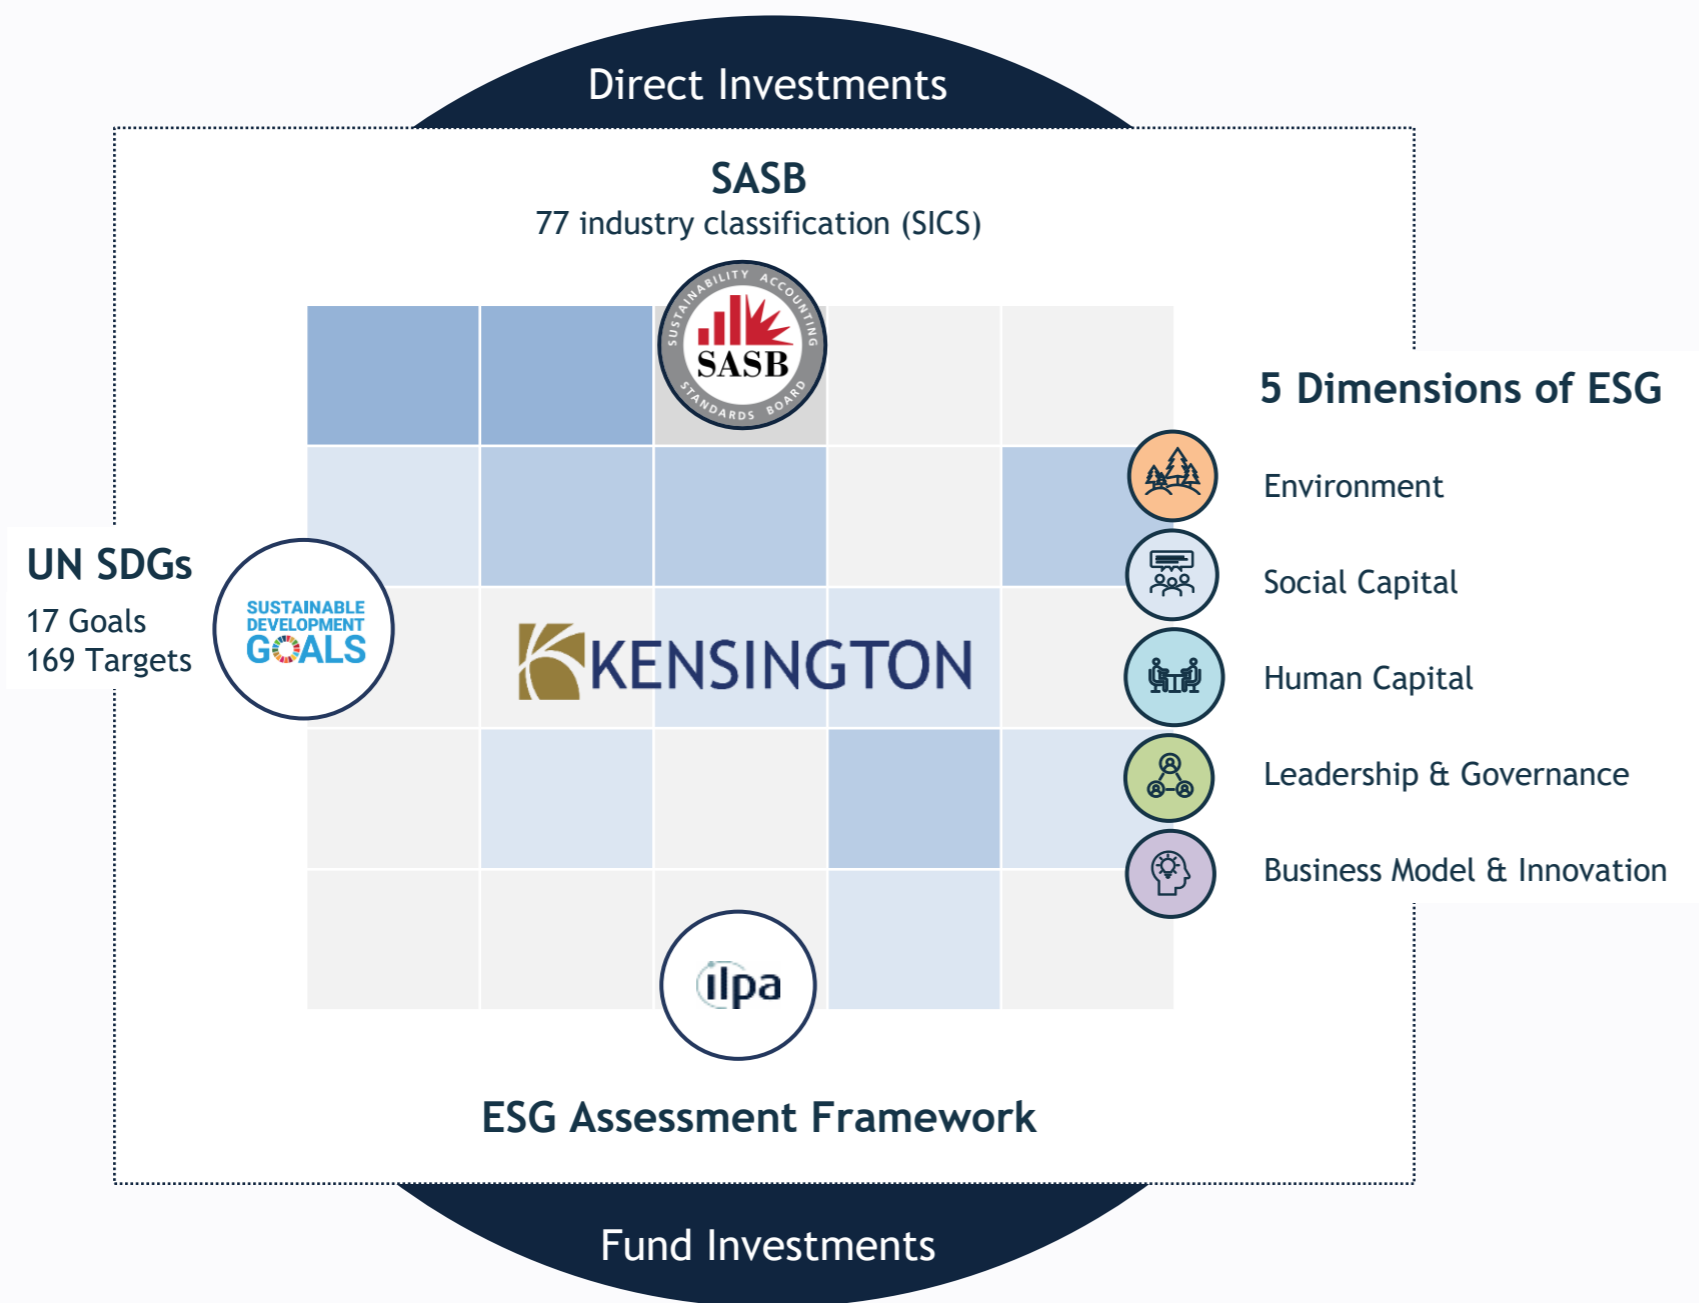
Direct Investments

SASB
77 industry classification (SICS)

SUSTAINABILITY ACCOUNTING STANDARDS BOARD
SASB

5 Dimensions of ESG

Environment

Social Capital

Human Capital

Leadership & Governance

Business Model & Innovation

UN SDGs
17 Goals
169 Targets

SUSTAINABLE DEVELOPMENT GOALS

KENSINGTON

ilpa

ESG Assessment Framework

Fund Investments